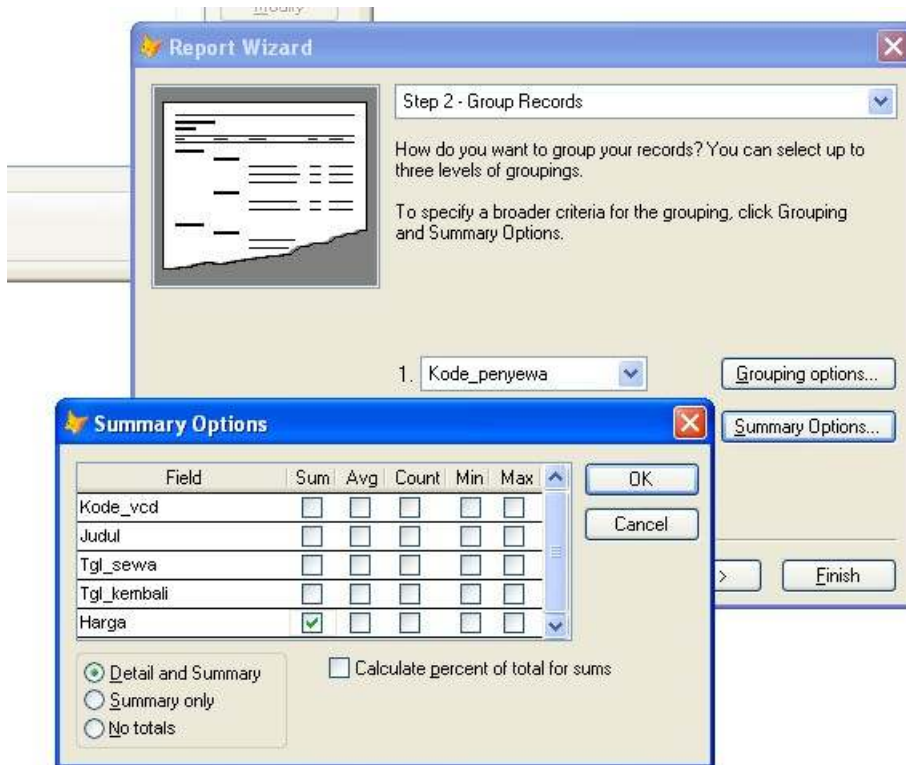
Modify

Report Wizard

Step 2 - Group Records

How do you want to group your records? You can select up to three levels of groupings.

To specify a broader criteria for the grouping, click Grouping and Summary Options.

1. Kode_penyewa

Grouping options...

Summary Options...

>

Finish

Summary Options

| Field | Sum | Avg | Count | Min | Max |
|---|---|---|---|---|---|
| Kode_vcd | ☐ | ☐ | ☐ | ☐ | ☐ |
| Judul | ☐ | ☐ | ☐ | ☐ | ☐ |
| Tgl_sewa | ☐ | ☐ | ☐ | ☐ | ☐ |
| Tgl_kembali | ☐ | ☐ | ☐ | ☐ | ☐ |
| Harga | ☑ | ☐ | ☐ | ☐ | ☐ |

OK

Cancel

Detail and Summary
Summary only
No totals

Calculate percent of total for sums